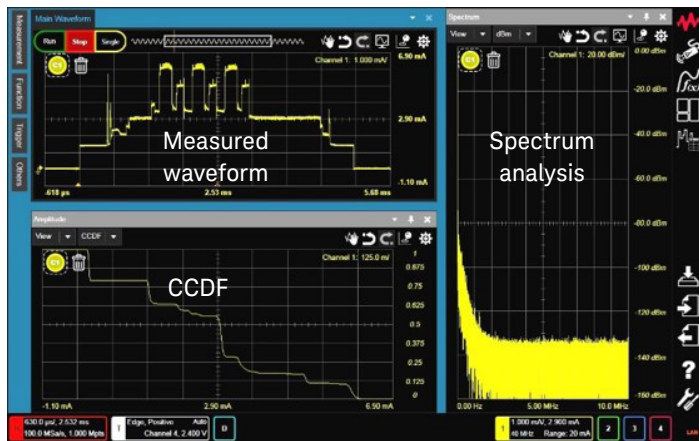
Main Waveform

Measurement

Function

Trigger

Others

Run

Stop

Single

C1

Channel 1: 1.000 mA/

6.90 mA

2.90 mA

-1.10 mA

-.618 µs

2.53 ms

5.68 ms

Measured waveform

Spectrum

View

dBm

C1

Channel 1: 20.00 dBm/

0.00 dBm

-20.0 dBm

-40.0 dBm

-60.0 dBm

-80.0 dBm

-100 dBm

-120 dBm

-140 dBm

-160 dBm

0.00 Hz

5.00 MHz

10.0 MHz

Spectrum analysis

Amplitude

View

CCDF

C1

Channel 1: 125.0 m/

1

0.875

0.75

0.625

0.5

0.375

0.25

0.125

0

-1.10 mA

2.90 mA

6.90 mA

CCDF

630.0 µs/, 2.532 ms

100.0 MSa/s, 1.000 Mpts

T

Edge, Positive

Auto

Channel 4, 2.400 V

D

1

1.000 mA/, 2.900 mA

40 MHz

Range: 20 mA

2

3

4